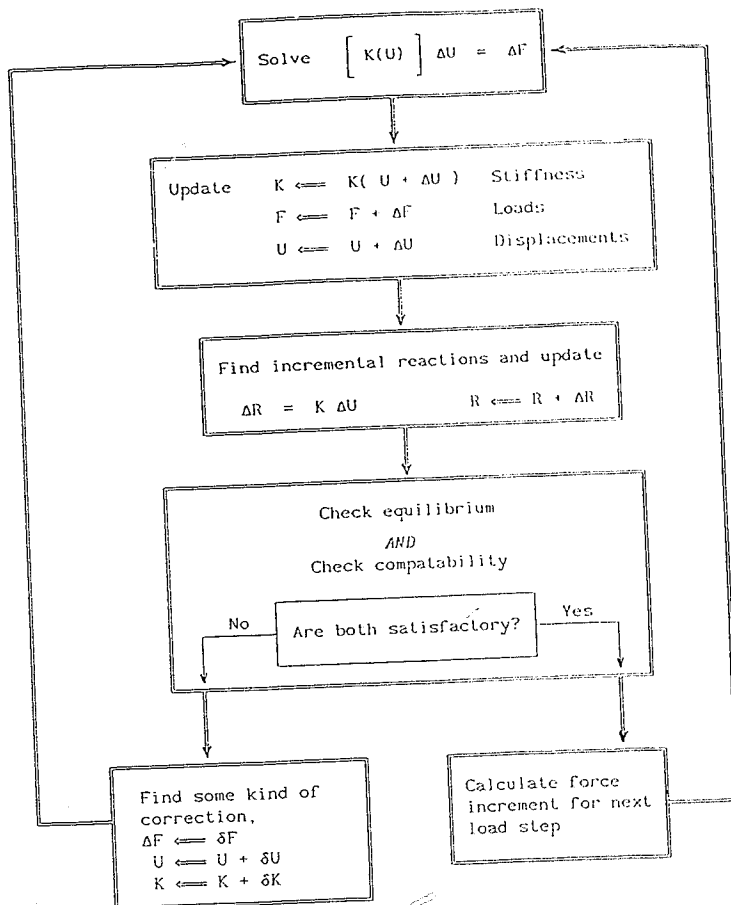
Solve $\left[ K(U) \right] \Delta U = \Delta F$

Update $K \Longleftarrow K(U + \Delta U)$ Stiffness
$F \Longleftarrow F + \Delta F$ Loads
$U \Longleftarrow U + \Delta U$ Displacements

Find incremental reactions and update
$\Delta R = K \Delta U$ $R \Longleftarrow R + \Delta R$

Check equilibrium
*AND*
Check compatability

No

Are both satisfactory?

Yes

Find some kind of correction,
$\Delta F \Longleftarrow \delta F$
$U \Longleftarrow U + \delta U$
$K \Longleftarrow K + \delta K$

Calculate force increment for next load step